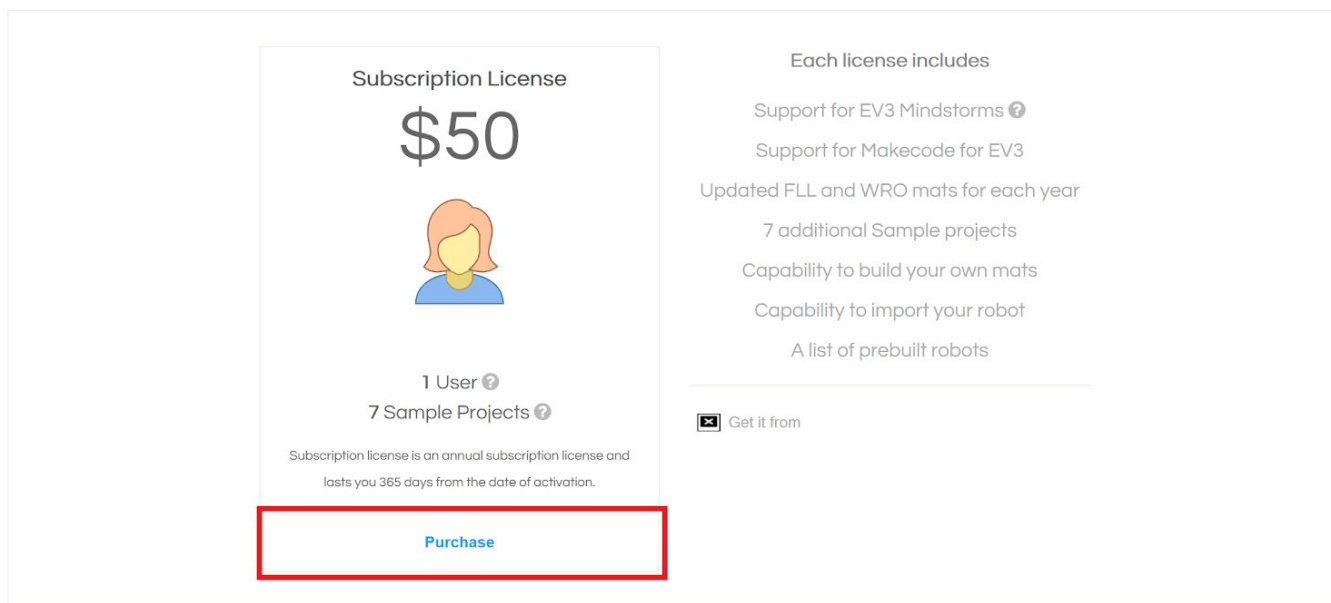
Subscription License

$50

1 User

7 Sample Projects

Subscription license is an annual subscription license and lasts you 365 days from the date of activation.

Purchase

Each license includes

Support for EV3 Mindstorms

Support for Makecode for EV3

Updated FLL and WRO mats for each year

7 additional Sample projects

Capability to build your own mats

Capability to import your robot

A list of prebuilt robots

Get it from